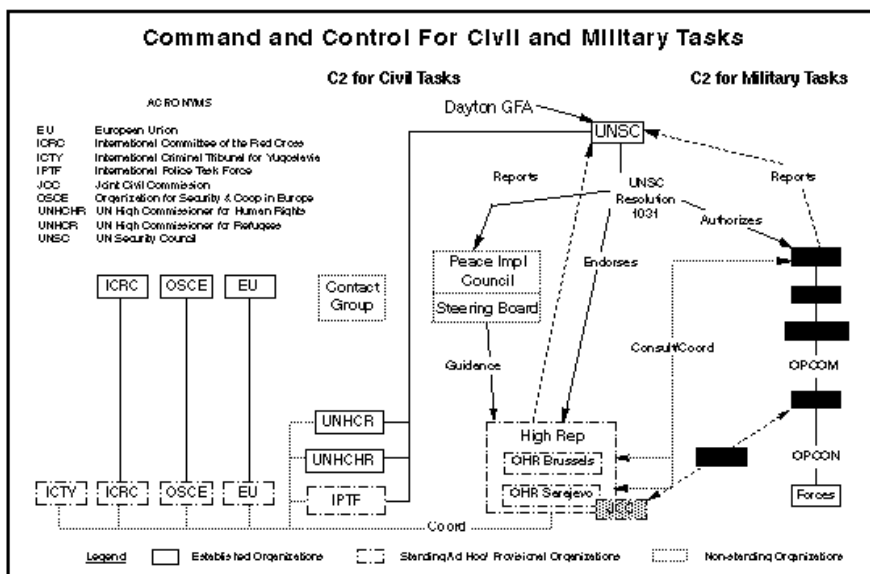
Command and Control For Civil and Military Tasks

C2 for Civil Tasks

C2 for Military Tasks

ACRONYMS

| | |
|---|---|
| EU | European Union |
| ICRC | International Committee of the Red Cross |
| ICTY | International Criminal Tribunal for Yugoslavia |
| IPTF | International Police Task Force |
| JCC | Joint Civil Commission |
| OSCE | Organization for Security & Coop in Europe |
| UNHCHR | UN High Commissioner for Human Rights |
| UNHCR | UN High Commissioner for Refugees |
| UNSC | UN Security Council |

Dayton GFA

UNSC

Reports

UNSC Resolution 1031

Reports

Authorizes

Peace Impl Council

Steering Board

Endorses

ICRC

OSCE

EU

Contact Group

Consult/Coord

OPCOM

Guidance

UNHCR

UNHCHR

IPTF

High Rep

OHR Brussels

OHR Sarajevo

OPCON

Forces

ICTY

ICRC

OSCE

EU

JCC

Coord

Legend

Established Organizations

Standing/Ad Hoc/ Provisional Organizations

Non-standing Organizations